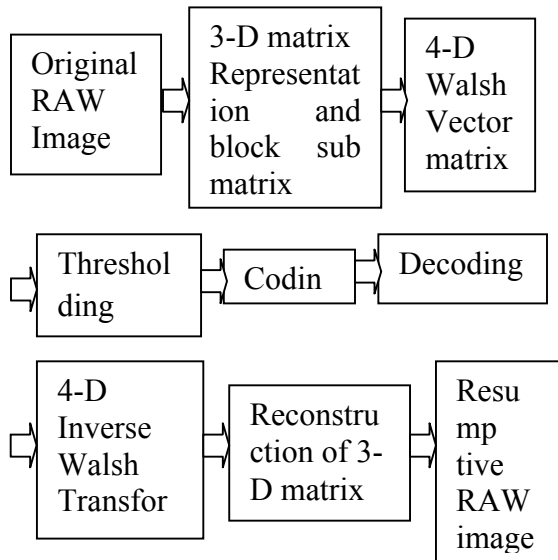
Original RAW Image

3-D matrix Representation and block sub matrix

4-D Walsh Vector matrix

Thresholding

Codin

Decoding

4-D Inverse Walsh Transfor

Reconstruction of 3-D matrix

Resumptive RAW image